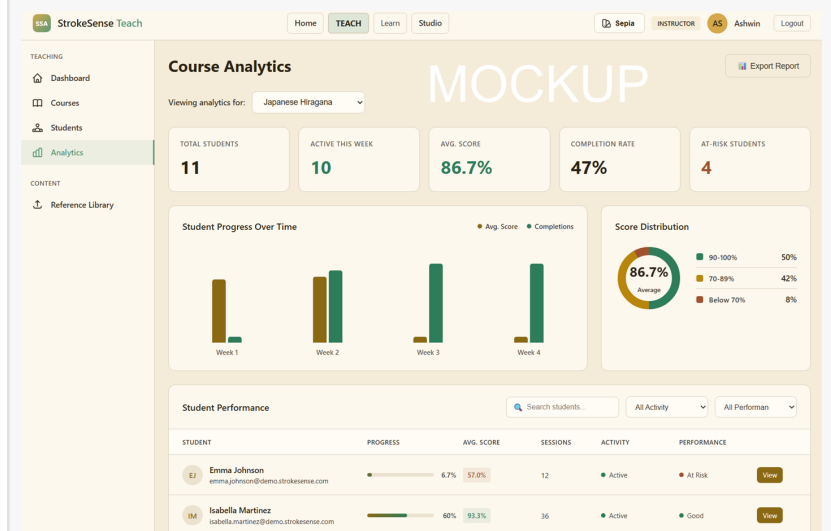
SSA StrokeSense Teach

Home TEACH Learn Studio

Sepia INSTRUCTOR AS Ashwin Logout

TEACHING
Dashboard
Courses
Students
Analytics

CONTENT
Reference Library

Course Analytics

MOCKUP

Export Report

Viewing analytics for: Japanese Hiragana

| TOTAL STUDENTS | ACTIVE THIS WEEK | AVG. SCORE | COMPLETION RATE | AT-RISK STUDENTS |
|---|---|---|---|---|
| 11 | 10 | 86.7% | 47% | 4 |

Student Progress Over Time

Avg. Score Completions

Week 1 Week 2 Week 3 Week 4

Score Distribution

86.7%
Average

90-100% 50%
70-89% 42%
Below 70% 8%

Student Performance

Search students...
All Activity
All Performan

| STUDENT | PROGRESS | AVG. SCORE | SESSIONS | ACTIVITY | PERFORMANCE | |
|---|---|---|---|---|---|---|
| EJ Emma Johnson emma.johnson@demo.strokesense.com | 6.7% | 57.0% | 12 | Active | At Risk | View |
| IM Isabella Martinez isabella.martinez@demo.strokesense.com | 60% | 93.3% | 36 | Active | Good | View |